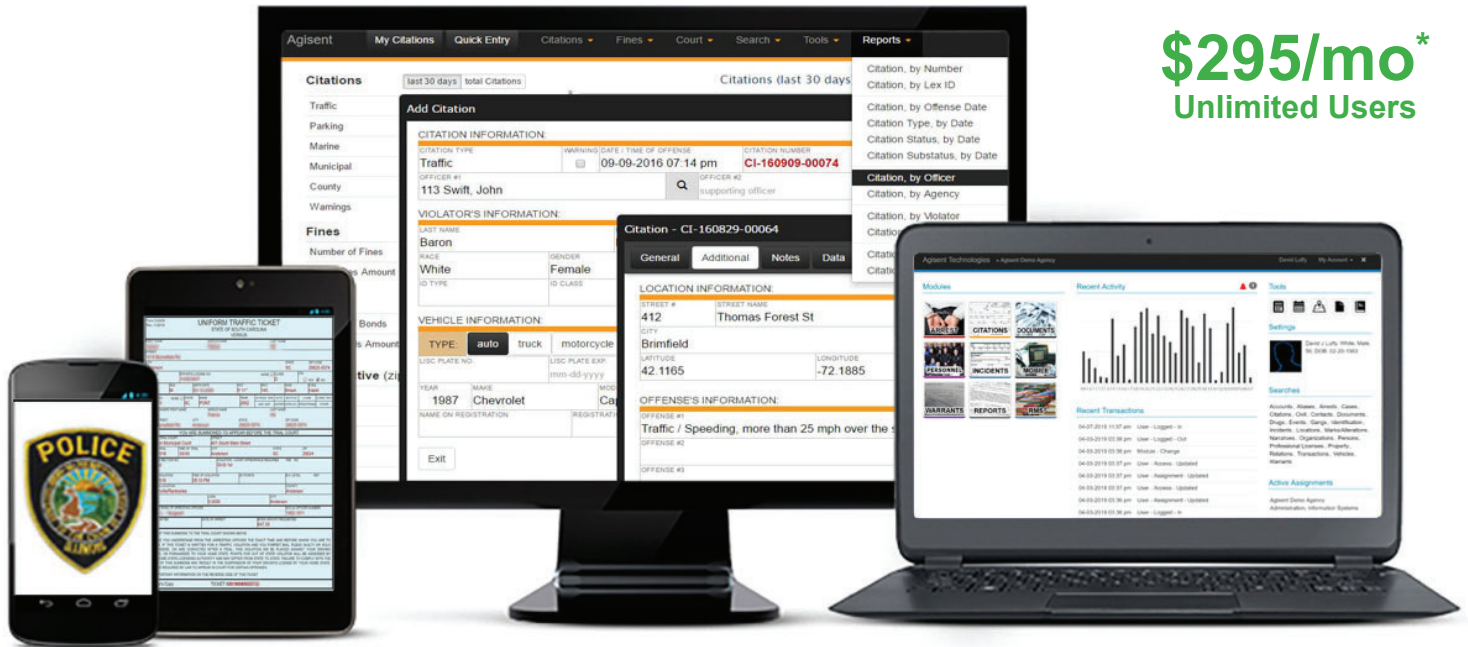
$295/mo*
Unlimited Users

Agisent My Citations Quick Entry Citations Fines Court Search Tools Reports

Citations last 30 days total Citations Citations (last 30 days

Traffic
Parking
Marine
Municipal
County
Warnings

Fines
Number of Fines
s Amount

Bonds
s Amount
tive (zi

Citation, by Number
Citation, by Lex ID
Citation, by Offense Date
Citation Type, by Date
Citation Status, by Date
Citation Substatus, by Date
Citation, by Officer
Citation, by Agency
Citation, by Violator

Add Citation
CITATION INFORMATION:
CITATION TYPE
Traffic
WARNING
DATE / TIME OF OFFENSE
09-09-2016 07:14 pm
CITATION NUMBER
CI-160909-00074
OFFICER #1
113 Swift, John
OFFICER #2
supporting officer
VIOLATOR'S INFORMATION:
LAST NAME
Baron
RACE
White
GENDER
Female
ID TYPE
ID CLASS
VEHICLE INFORMATION:
TYPE: auto truck motorcycle
LISC PLATE NO.
LISC PLATE EXP.
mm-dd-yyyy
YEAR
1987
MAKE
Chevrolet
MOD
Cap
NAME ON REGISTRATION
REGISTRATI
Exit

Citation - CI-160829-00064
General Additional Notes Data
LOCATION INFORMATION:
STREET #
412
STREET NAME
Thomas Forest St
CITY
Brimfield
LATITUDE
42.1165
LONGITUDE
-72.1885
OFFENSE'S INFORMATION:
OFFENSE #1
Traffic / Speeding, more than 25 mph over the s
OFFENSE #2
OFFENSE #3

UNIFORM TRAFFIC TICKET

POLICE

Agisent Technologies
Modules
ARREST CITATIONS DOCUMENTS
PERSONNEL INCIDENTS MOBILE
WARRANTS REPORTS RMS
Recent Activity
Recent Transactions
Tools
Settings
Searches
Active Assignments